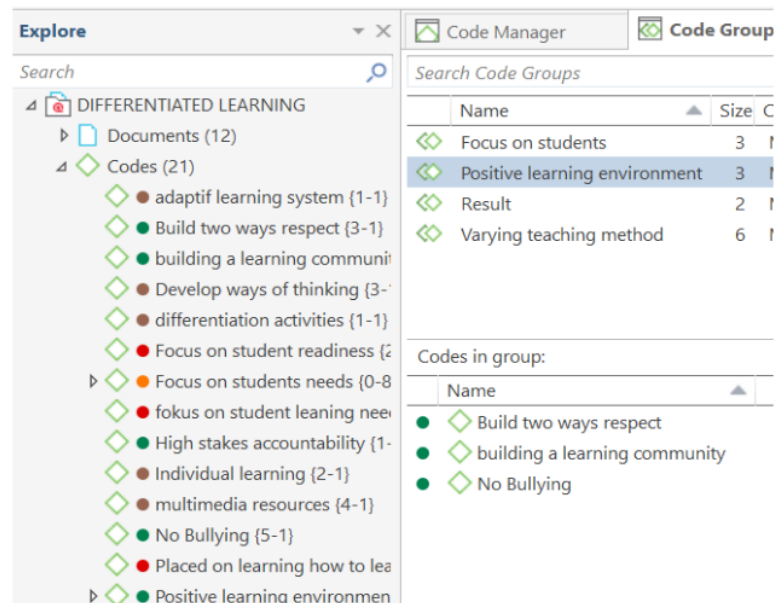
Explore

Search

DIFFERENTIATED LEARNING
Documents (12)
Codes (21)
adaptif learning system {1-1}
Build two ways respect {3-1}
building a learning communi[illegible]
Develop ways of thinking {3-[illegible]
differentiation activities {1-1}
Focus on student readiness {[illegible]
Focus on students needs {0-8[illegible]
fokus on student leaning nee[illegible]
High stakes accountability {1-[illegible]
Individual learning {2-1}
multimedia resources {4-1}
No Bullying {5-1}
Placed on learning how to le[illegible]
Positive learning environmen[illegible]

Code Manager | Code Group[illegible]

Search Code Groups

| Name | Size | C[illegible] |
|---|---|---|
| Focus on students | 3 | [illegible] |
| Positive learning environment | 3 | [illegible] |
| Result | 2 | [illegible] |
| Varying teaching method | 6 | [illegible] |

Codes in group:

Name
Build two ways respect
building a learning community
No Bullying